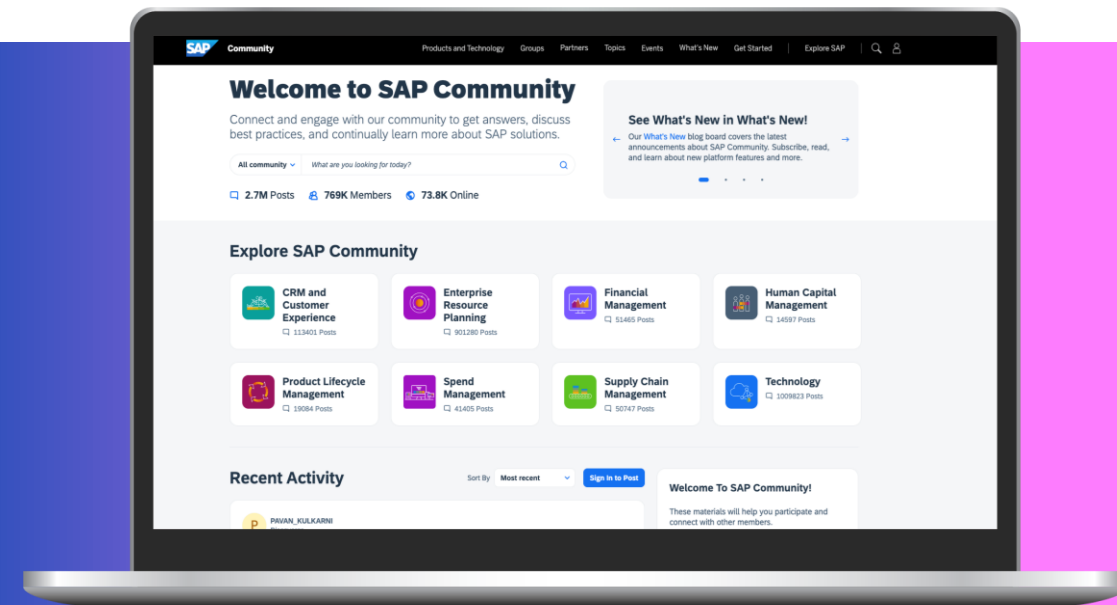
SAP Community

Products and Technology Groups Partners Topics Events What's New Get Started Explore SAP

Welcome to SAP Community

Connect and engage with our community to get answers, discuss best practices, and continually learn more about SAP solutions.

All community What are you looking for today?

2.7M Posts 769K Members 73.8K Online

See What's New in What's New!

Our What's New blog board covers the latest announcements about SAP Community. Subscribe, read, and learn about new platform features and more.

Explore SAP Community

CRM and Customer Experience
113401 Posts

Enterprise Resource Planning
901280 Posts

Financial Management
51465 Posts

Human Capital Management
14597 Posts

Product Lifecycle Management
19084 Posts

Spend Management
41405 Posts

Supply Chain Management
50747 Posts

Technology
1009823 Posts

Recent Activity

Sort By Most recent Sign in to Post

P PAVAN_KULKARNI

Welcome To SAP Community!

These materials will help you participate and connect with other members.